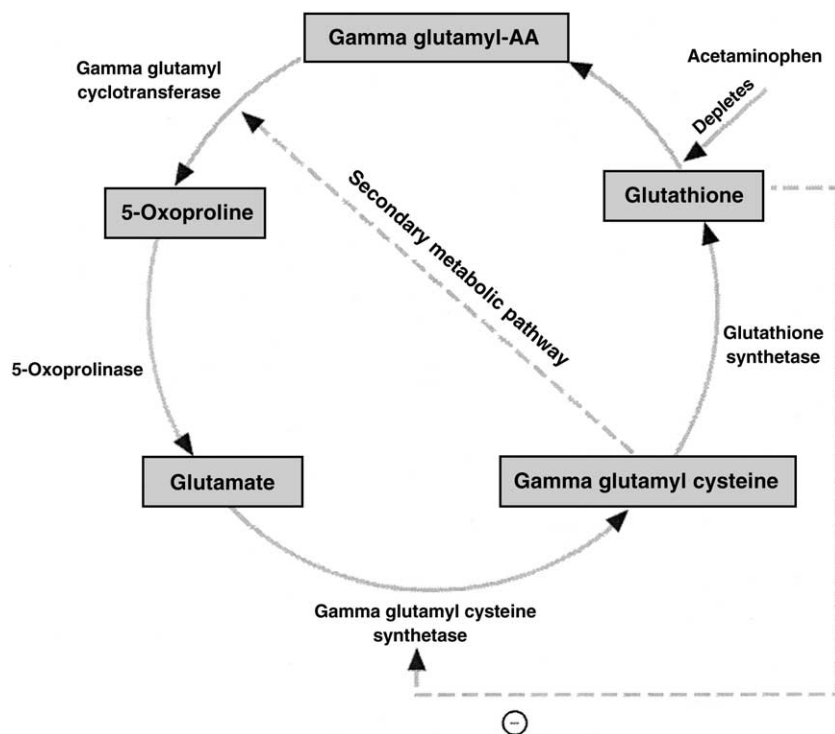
Gamma glutamyl-AA

Acetaminophen

Depletes

Gamma glutamyl cyclotransferase

Glutathione

5-Oxoproline

Secondary metabolic pathway

Glutathione synthetase

5-Oxoprolinase

Glutamate

Gamma glutamyl cysteine

Gamma glutamyl cysteine synthetase

⊖